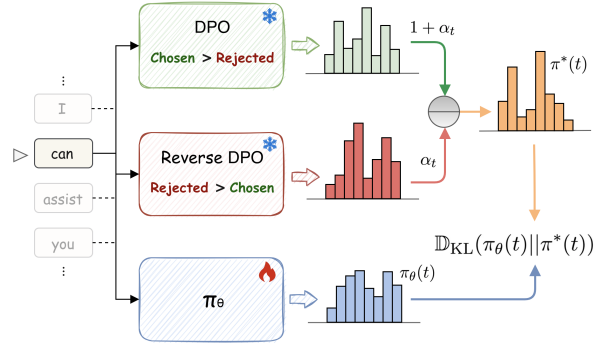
⋮

I

can

assist

you

⋮

DPO

Chosen > Rejected

Reverse DPO

Rejected > Chosen

$\pi_\theta$

$1 + \alpha_t$

$\alpha_t$

$\pi^*(t)$

$\pi_\theta(t)$

$\mathbb{D}_{\mathrm{KL}}(\pi_\theta(t)||\pi^*(t))$